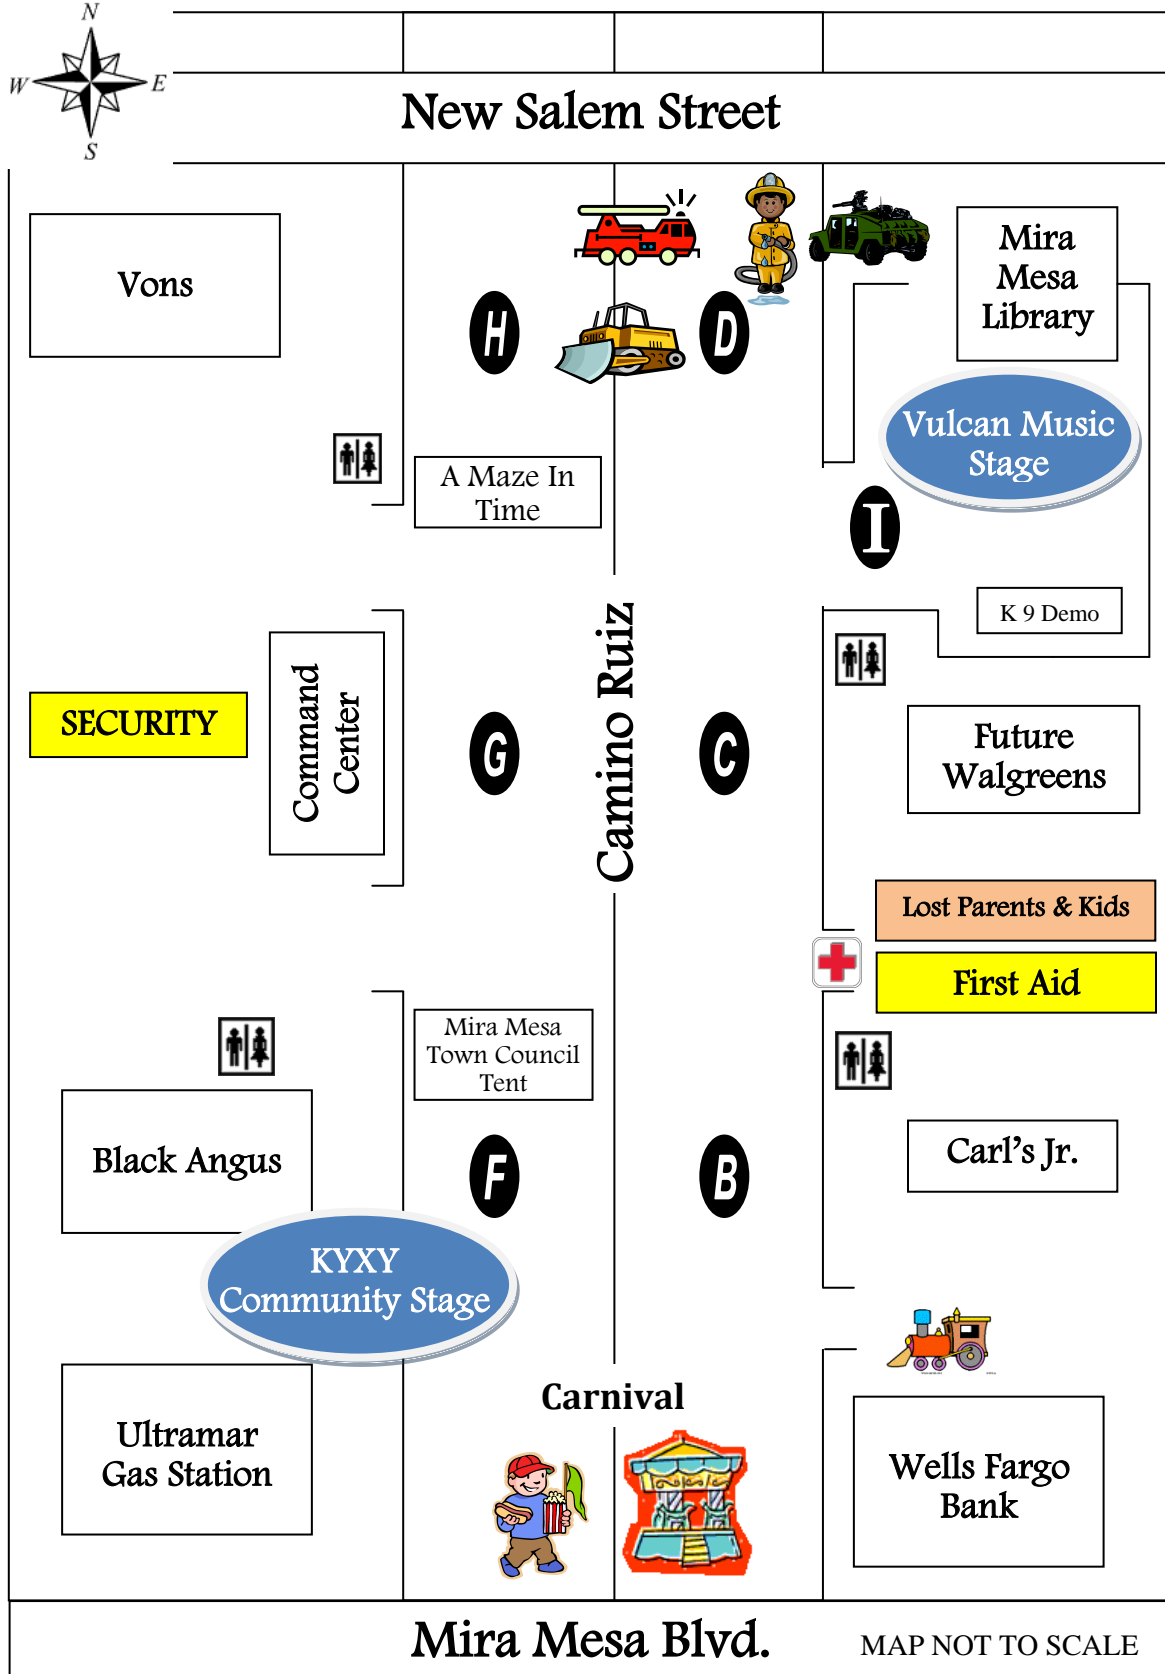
N
W
E
S

New Salem Street

Vons

H

D

Mira Mesa Library

Vulcan Music Stage

A Maze In Time

I

K 9 Demo

SECURITY

Command Center

G

Camino Ruiz

C

Future Walgreens

Lost Parents & Kids

First Aid

Mira Mesa Town Council Tent

Black Angus

F

B

Carl's Jr.

KYXY Community Stage

Carnival

Ultramar Gas Station

Wells Fargo Bank

Mira Mesa Blvd.

MAP NOT TO SCALE